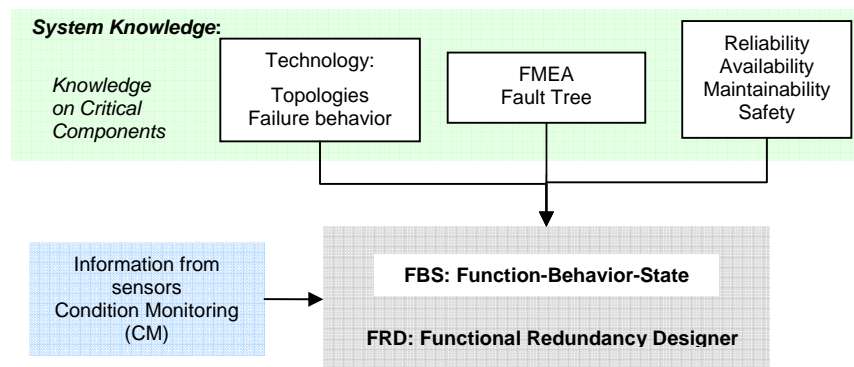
System Knowledge:

Knowledge on Critical Components

Technology:
Topologies
Failure behavior

FMEA
Fault Tree

Reliability
Availability
Maintainability
Safety

Information from sensors
Condition Monitoring (CM)

FBS: Function-Behavior-State

FRD: Functional Redundancy Designer